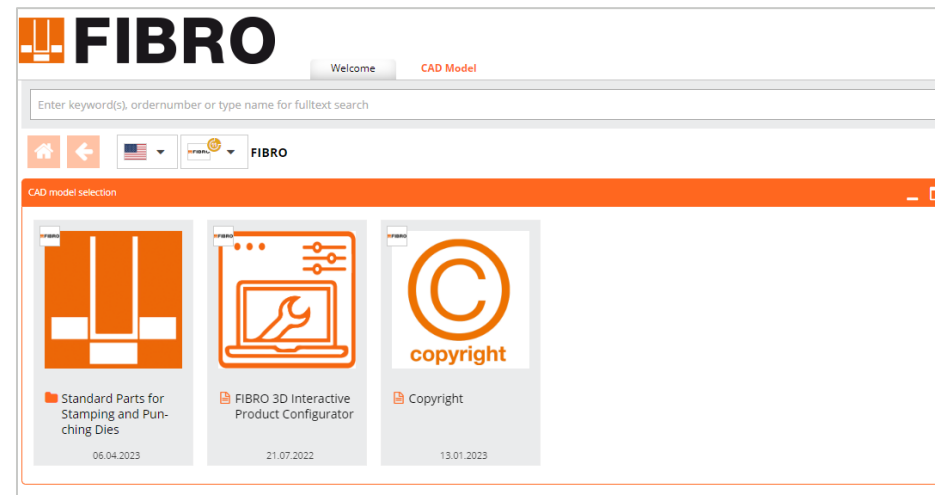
FIBRO

Welcome
CAD Model

Enter keyword(s), ordernumber or type name for fulltext search

FIBRO

CAD model selection

FIBRO
Standard Parts for Stamping and Punching Dies
06.04.2023

FIBRO
FIBRO 3D Interactive Product Configurator
21.07.2022

FIBRO
copyright
Copyright
13.01.2023